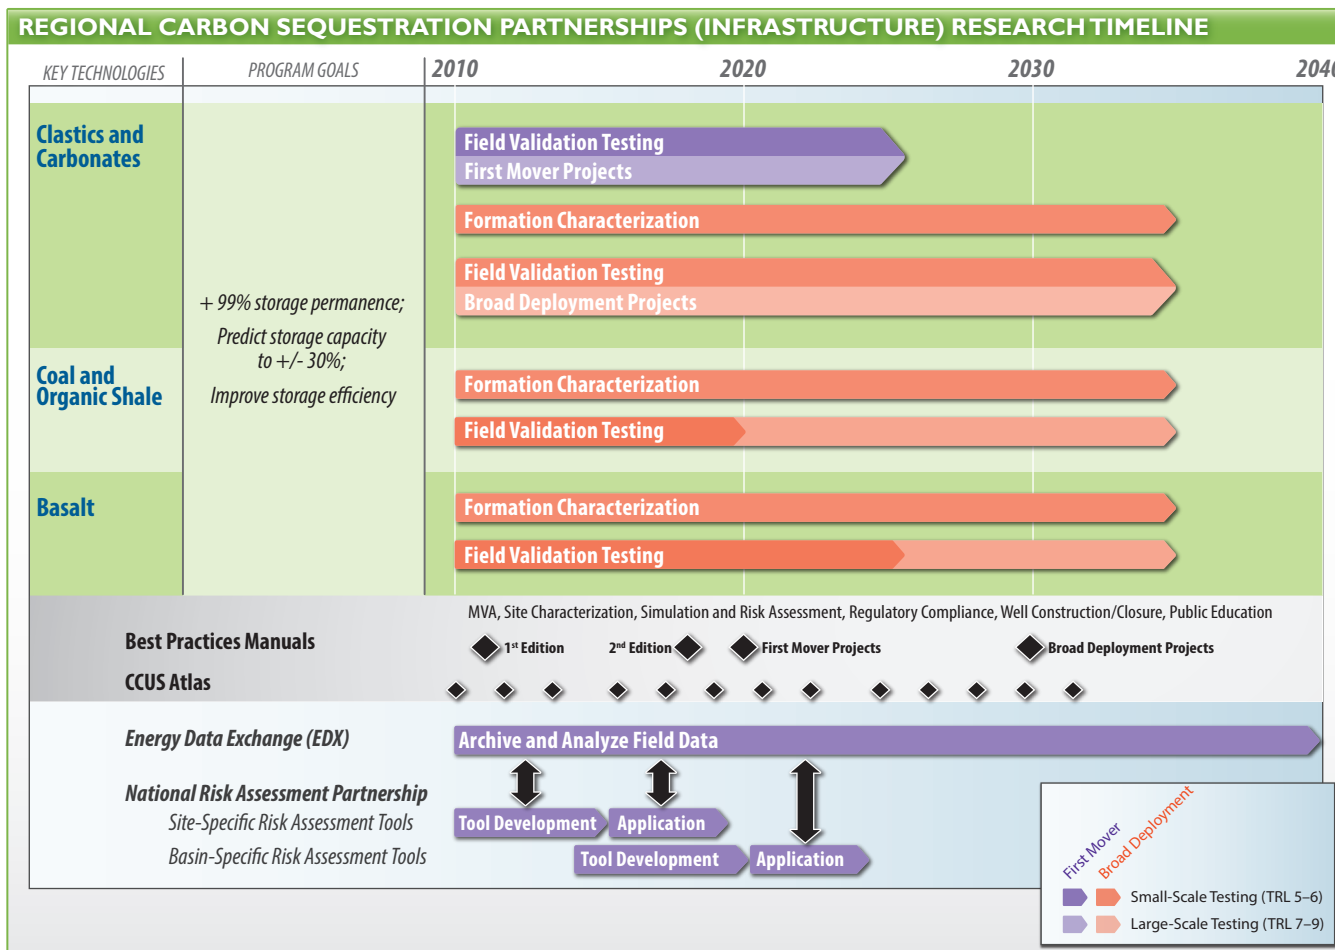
REGIONAL CARBON SEQUESTRATION PARTNERSHIPS (INFRASTRUCTURE) RESEARCH TIMELINE

KEY TECHNOLOGIES

PROGRAM GOALS

2010

2020

2030

204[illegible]

Clastics and Carbonates

+ 99% storage permanence;

Predict storage capacity to +/- 30%;

Improve storage efficiency

Field Validation Testing

First Mover Projects

Formation Characterization

Field Validation Testing

Broad Deployment Projects

Coal and Organic Shale

Formation Characterization

Field Validation Testing

Basalt

Formation Characterization

Field Validation Testing

MVA, Site Characterization, Simulation and Risk Assessment, Regulatory Compliance, Well Construction/Closure, Public Education

Best Practices Manuals

1st Edition

2nd Edition

First Mover Projects

Broad Deployment Projects

CCUS Atlas

Energy Data Exchange (EDX)

Archive and Analyze Field Data

National Risk Assessment Partnership

Site-Specific Risk Assessment Tools

Basin-Specific Risk Assessment Tools

Tool Development

Application

Tool Development

Application

First Mover

Broad Deployment

Small-Scale Testing (TRL 5–6)

Large-Scale Testing (TRL 7–9)